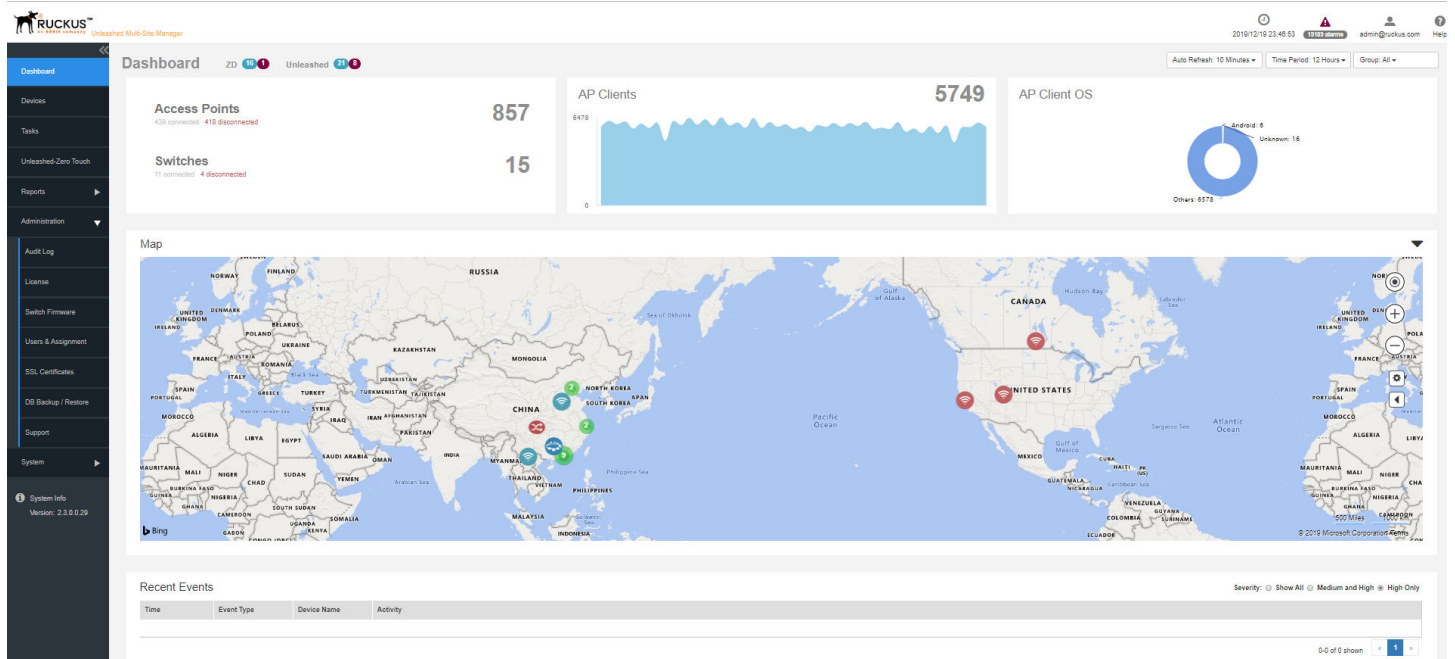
RUCKUS™
Unleashed Multi-Site Manager

2019/12/19 23:46:53
15183 alarms
admin@ruckus.com
Help

Dashboard
Devices
Tasks
Unleashed-Zero Touch
Reports
Administration
Audit Log
License
Switch Firmware
Users & Assignment
SSL Certificates
DB Backup / Restore
Support
System

System Info
Version: 2.3.0.0.29

Dashboard ZD 16 1 Unleashed 21 8

Auto Refresh: 10 Minutes
Time Period: 12 Hours
Group: All

Access Points
439 connected 418 disconnected
857

Switches
11 connected 4 disconnected
15

AP Clients
5749
6478
0

AP Client OS
Android: 6
Unknown: 16
Others: 6378

Map

NORWAY FINLAND RUSSIA UNITED KINGDOM DENMARK IRELAND POLAND BELARUS UKRAINE FRANCE AUSTRIA ROMANIA ITALY KAZAKHSTAN MONGOLIA SPAIN PORTUGAL GREECE TURKEY UZBEKISTAN TURKMENISTAN TAJIKISTAN NORTH KOREA SOUTH KOREA JAPAN MOROCCO SYRIA IRAQ IRAN AFGHANISTAN CHINA ALGERIA LIBYA EGYPT PAKISTAN SAUDI ARABIA OMAN INDIA MYANMAR MAURITANIA MALI NIGER CHAD SUDAN YEMEN THAILAND VIETNAM PHILIPPINES BURKINA FASO GUINEA GHANA NIGERIA CAMEROON SOUTH SUDAN ETHIOPIA UGANDA SOMALIA KENYA GABON MALAYSIA INDONESIA Sea of Okhotsk Black Sea Mediterranean Sea Arabian Sea Philippine Sea Pacific Ocean Gulf of Alaska CANADA Hudson Bay Labrador Sea UNITED STATES Gulf of Mexico MEXICO CUBA HAITI GUATEMALA NICARAGUA VENEZUELA COLOMBIA GUYANA SURINAME ECUADOR Caribbean Sea Sargasso Sea Atlantic Ocean
Bing
500 Miles 1000 km
© 2019 Microsoft Corporation Terms

Recent Events
Severity: Show All Medium and High High Only

| Time | Event Type | Device Name | Activity |
|---|---|---|---|

0-0 of 0 shown « 1 »